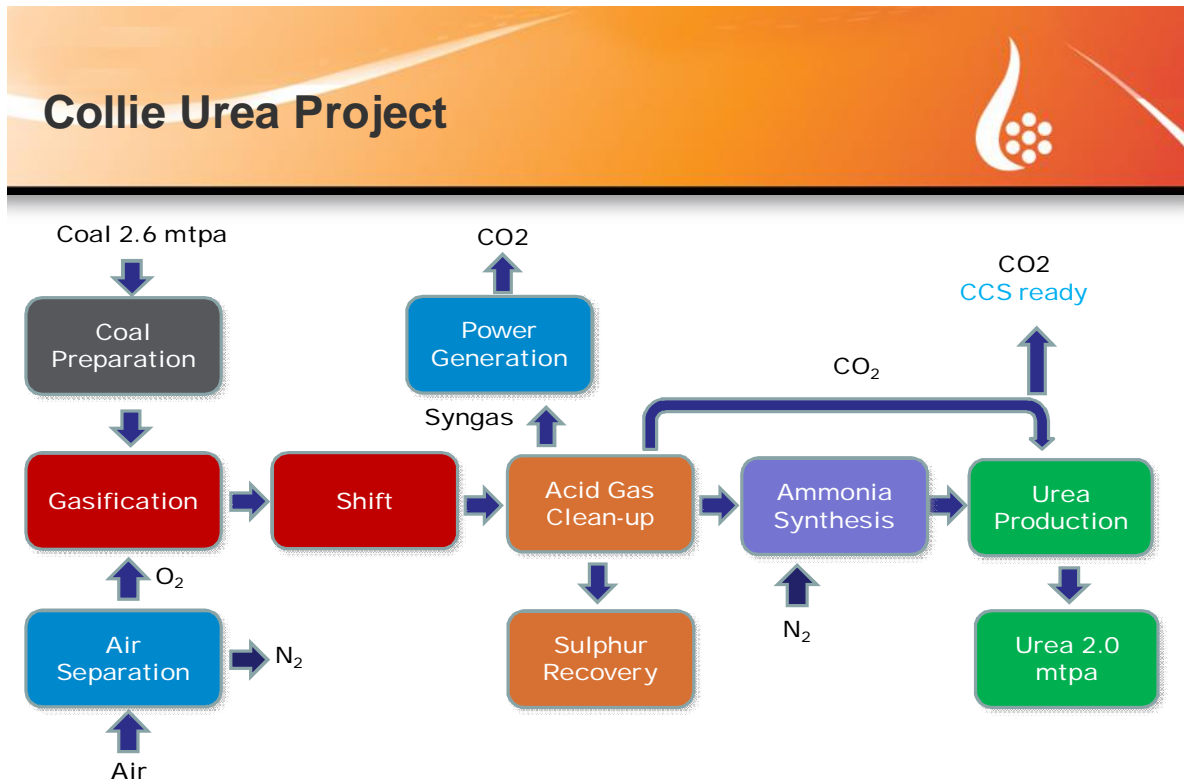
Collie Urea Project

Coal 2.6 mtpa

Coal Preparation

Gasification

$O_2$

Air Separation

$N_2$

Air

Shift

CO2

Power Generation

Syngas

Acid Gas Clean-up

Sulphur Recovery

$CO_2$

Ammonia Synthesis

$N_2$

CO2
CCS ready

Urea Production

Urea 2.0 mtpa